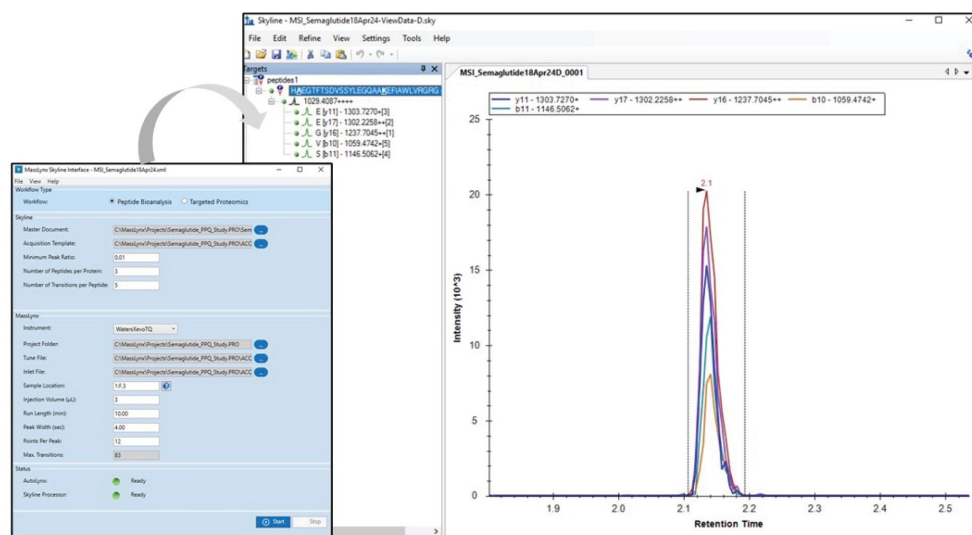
Skyline - MSI_Semaglutide18Apr24-ViewData-D.sky

File Edit Refine View Settings Tools Help

Targets

peptides1

HAEGTFTSDVSSYLEGQAAKEFIAWLVRGRG

1029.4087++++

E [y11] - 1303.7270+[3]

E [y17] - 1302.2258++[2]

G [y16] - 1237.7045++[1]

V [b10] - 1059.4742+[5]

S [b11] - 1146.5062+[4]

MSI_Semaglutide18Apr24D_0001

y11 - 1303.7270+
y17 - 1302.2258++
y16 - 1237.7045++
b10 - 1059.4742+
b11 - 1146.5062+

2.1

25

20

15

10

5

0

Intensity (10^3)

1.9 2.0 2.1 2.2 2.3 2.4 2.5

Retention Time

MassLynx Skyline Interface - MSI_Semaglutide18Apr24.xml

File View Help

Workflow Type

Workflow: Peptide Bioanalysis Targeted Proteomics

Skyline

Master Document: C:\MassLynx\Projects\Semaglutide_PPQ_Study.PRO\Sem

Acquisition Template: C:\MassLynx\Projects\Semaglutide_PPQ_Study.PRO\ACC

Minimum Peak Ratio: 0.01

Number of Peptides per Protein: 3

Number of Transitions per Peptide: 5

MassLynx

Instrument: WatersXevoTQ

Project Folder: C:\MassLynx\Projects\Semaglutide_PPQ_Study.PRO

Tune File: C:\MassLynx\Projects\Semaglutide_PPQ_Study.PRO\ACC

Inlet File: C:\MassLynx\Projects\Semaglutide_PPQ_Study.PRO\ACC

Sample Location: 1:F,3

Injection Volume (µL): 3

Run Length (min): 10.00

Peak Width (sec): 4.00

Points Per Peak: 12

Max. Transitions: 83

Status

AutoLynx: Ready

Skyline Processor: Ready

Start Stop